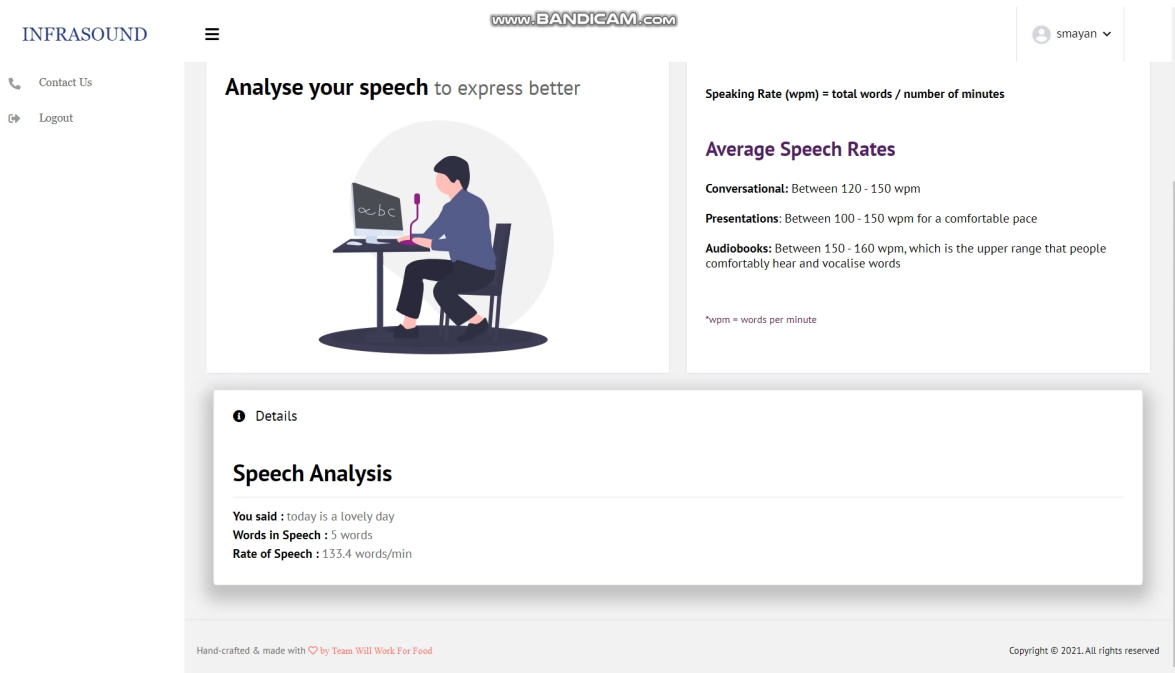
INFRASOUND

www.BANDICAM.com

smayan

Contact Us

Logout

Analyse your speech to express better

abc

Speaking Rate (wpm) = total words / number of minutes

Average Speech Rates

Conversational: Between 120 - 150 wpm

Presentations: Between 100 - 150 wpm for a comfortable pace

Audiobooks: Between 150 - 160 wpm, which is the upper range that people comfortably hear and vocalise words

*wpm = words per minute

Details

Speech Analysis

You said : today is a lovely day
Words in Speech : 5 words
Rate of Speech : 133.4 words/min

Hand-crafted & made with ♡ by Team Will Work For Food

Copyright © 2021. All rights reserved